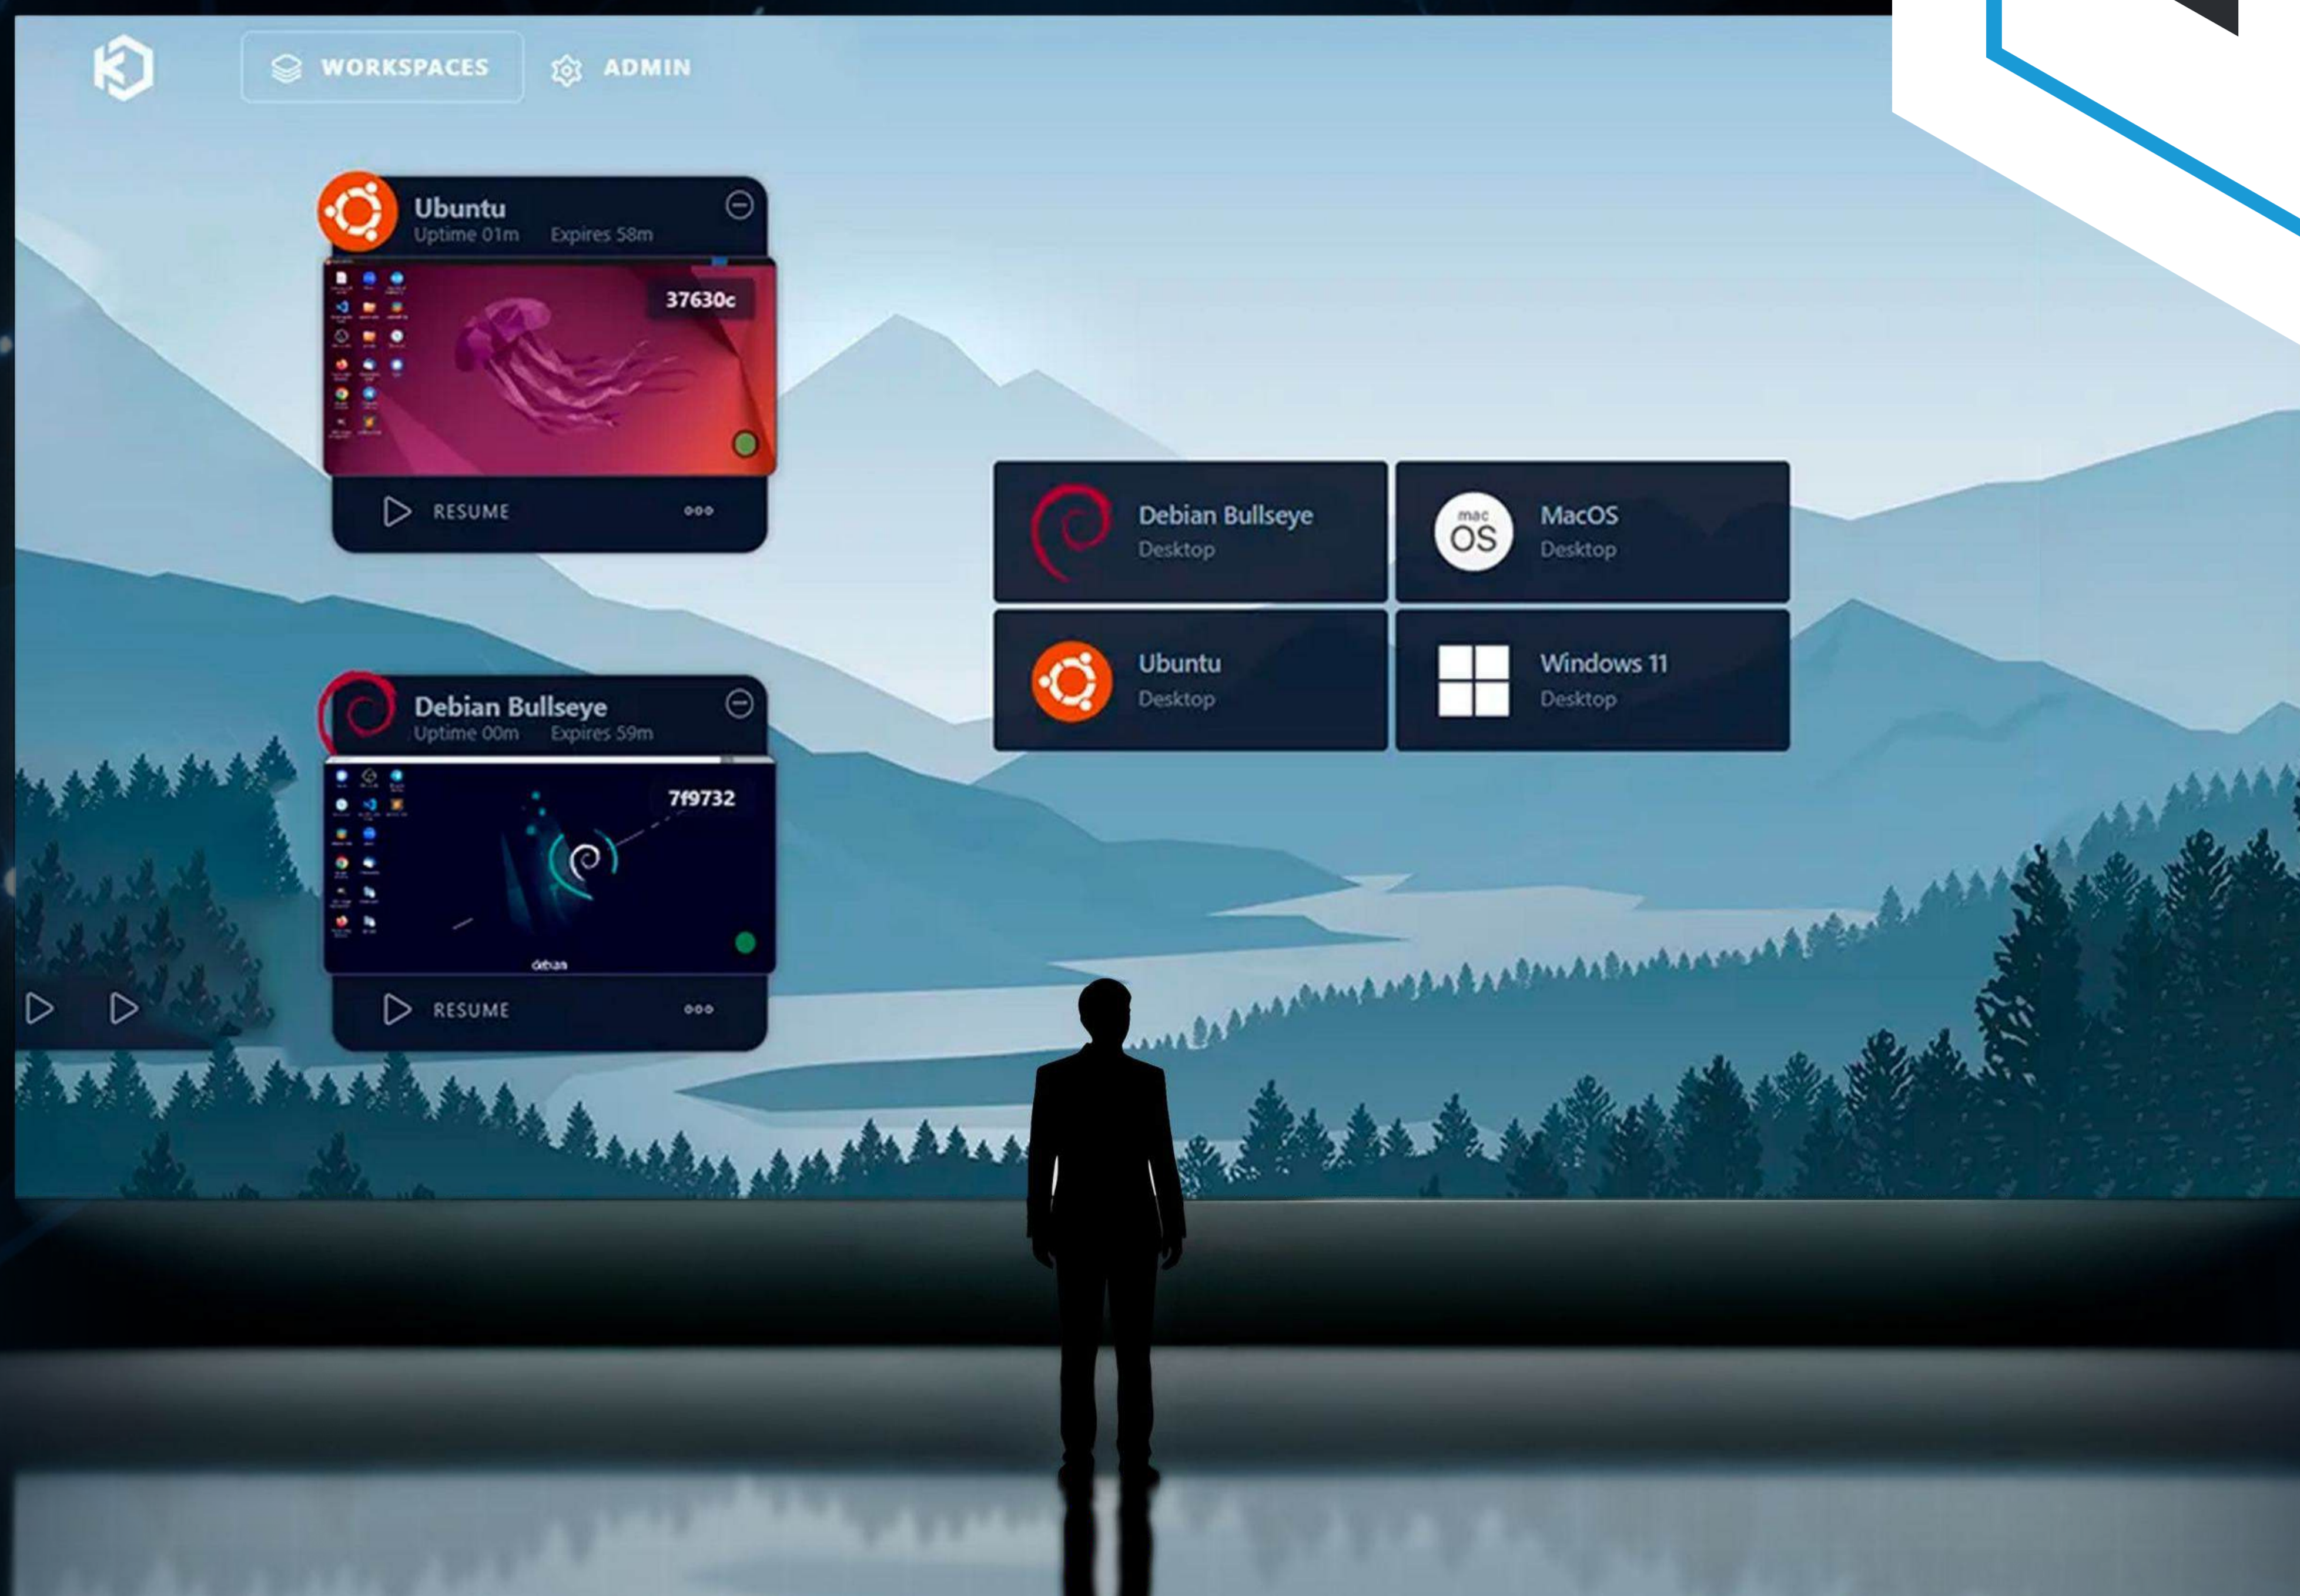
WORKSPACES ADMIN

Ubuntu
Uptime 01m Expires 58m

37630c

RESUME

Debian Bullseye
Uptime 00m Expires 59m

719732

debian

RESUME

Debian Bullseye
Desktop

mac OS

MacOS
Desktop

Ubuntu
Desktop

Windows 11
Desktop